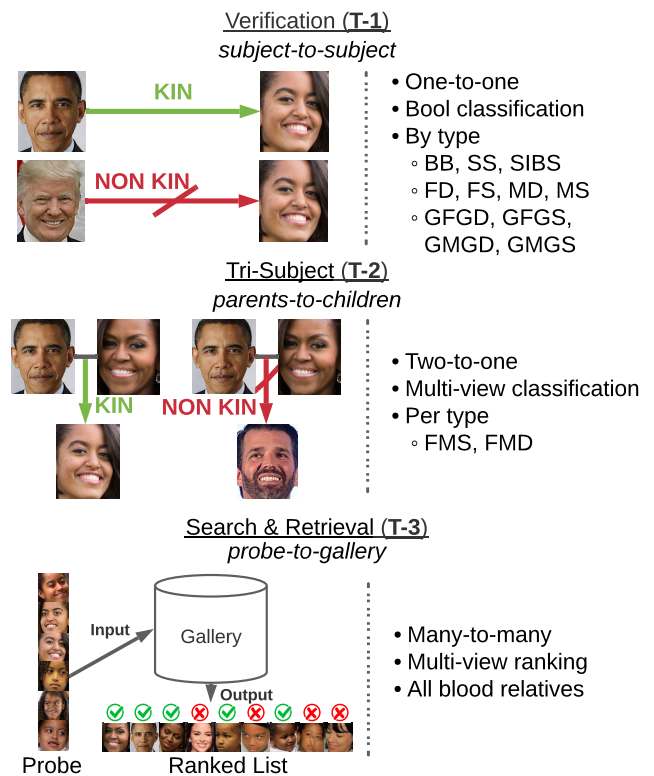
Verification (**T-1**)
*subject-to-subject*

KIN

NON KIN

• One-to-one
• Bool classification
• By type
◦ BB, SS, SIBS
◦ FD, FS, MD, MS
◦ GFGD, GFGS, GMGD, GMGS

Tri-Subject (**T-2**)
*parents-to-children*

KIN

NON KIN

• Two-to-one
• Multi-view classification
• Per type
◦ FMS, FMD

Search & Retrieval (**T-3**)
*probe-to-gallery*

Input

Gallery

Output

Probe

Ranked List

• Many-to-many
• Multi-view ranking
• All blood relatives